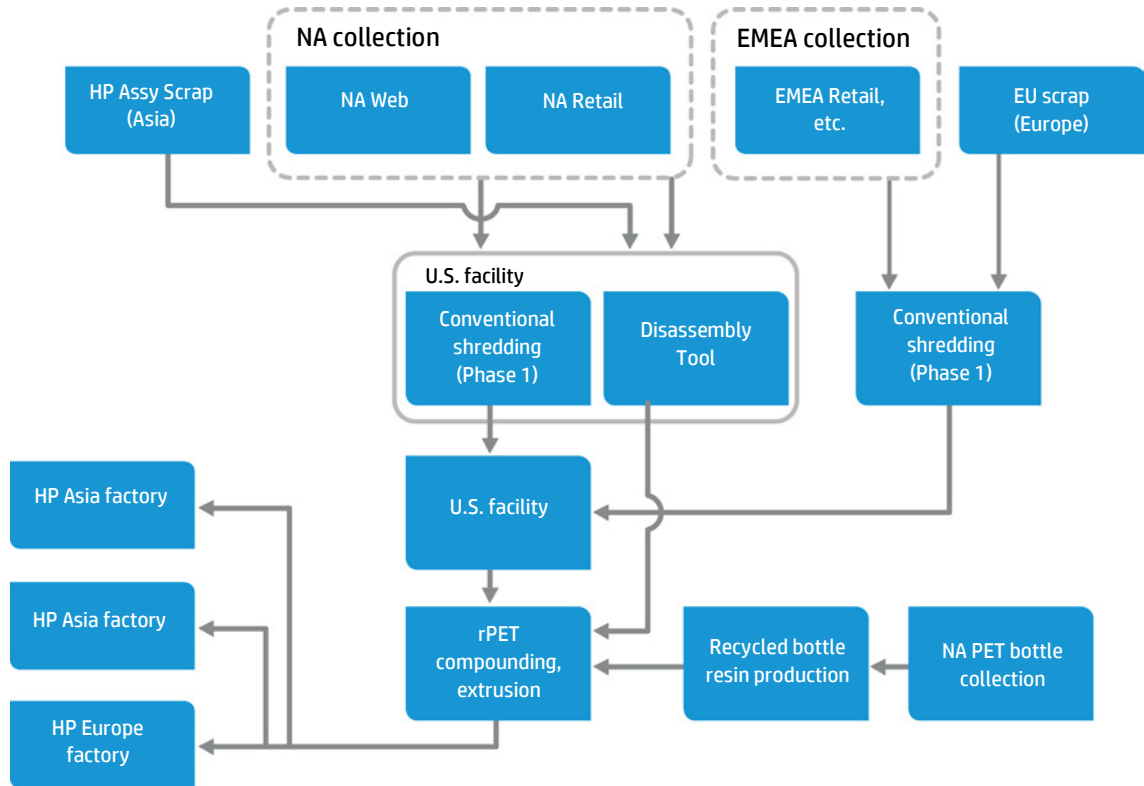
NA collection

EMEA collection

HP Assy Scrap (Asia)

NA Web

NA Retail

EMEA Retail, etc.

EU scrap (Europe)

U.S. facility

Conventional shredding (Phase 1)

Disassembly Tool

Conventional shredding (Phase 1)

HP Asia factory

U.S. facility

HP Asia factory

rPET compounding, extrusion

Recycled bottle resin production

NA PET bottle collection

HP Europe factory